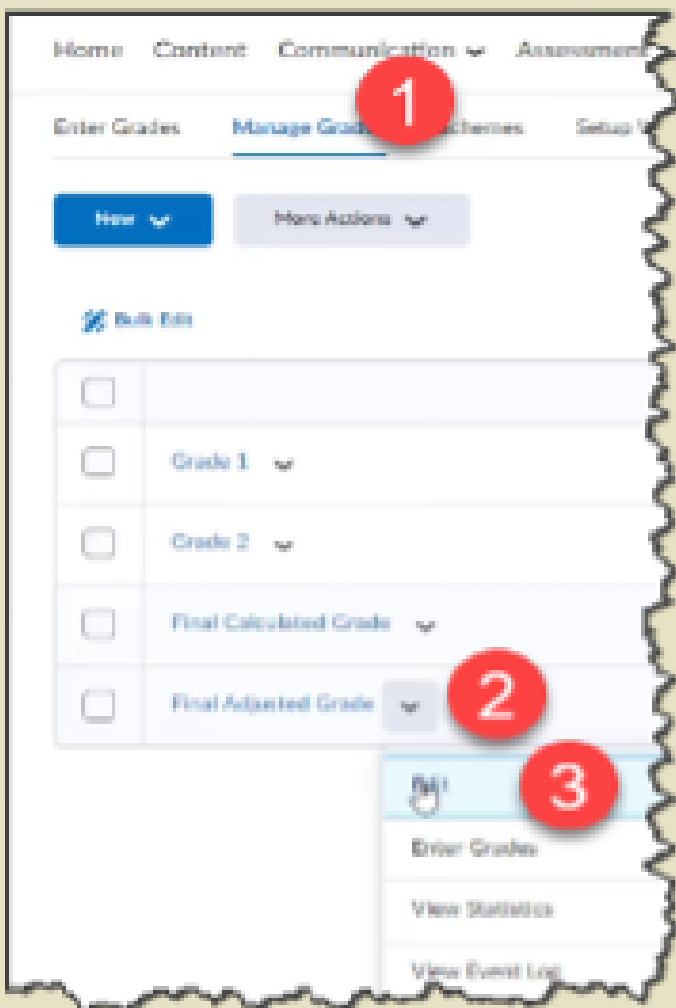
Home Content Communication Assessment

Enter Grades Manage Grades 1 Schemes Setup W

New More Actions

Bulk Edit

Grade 1

Grade 2

Final Calculated Grade

Final Adjusted Grade 2

Edit 3

Enter Grades

View Statistics

View Event Log